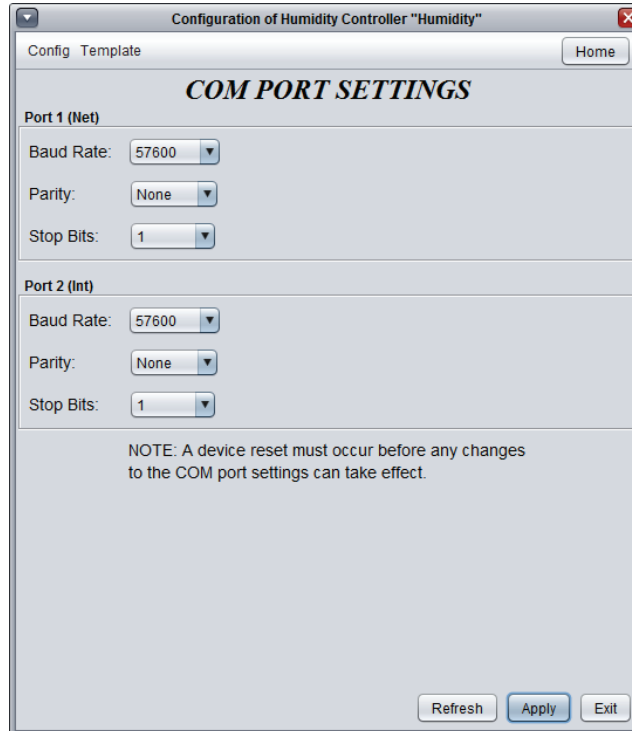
Configuration of Humidity Controller "Humidity"

Config Template

Home

COM PORT SETTINGS

Port 1 (Net)

Baud Rate: 57600

Parity: None

Stop Bits: 1

Port 2 (Int)

Baud Rate: 57600

Parity: None

Stop Bits: 1

NOTE: A device reset must occur before any changes to the COM port settings can take effect.

Refresh Apply Exit